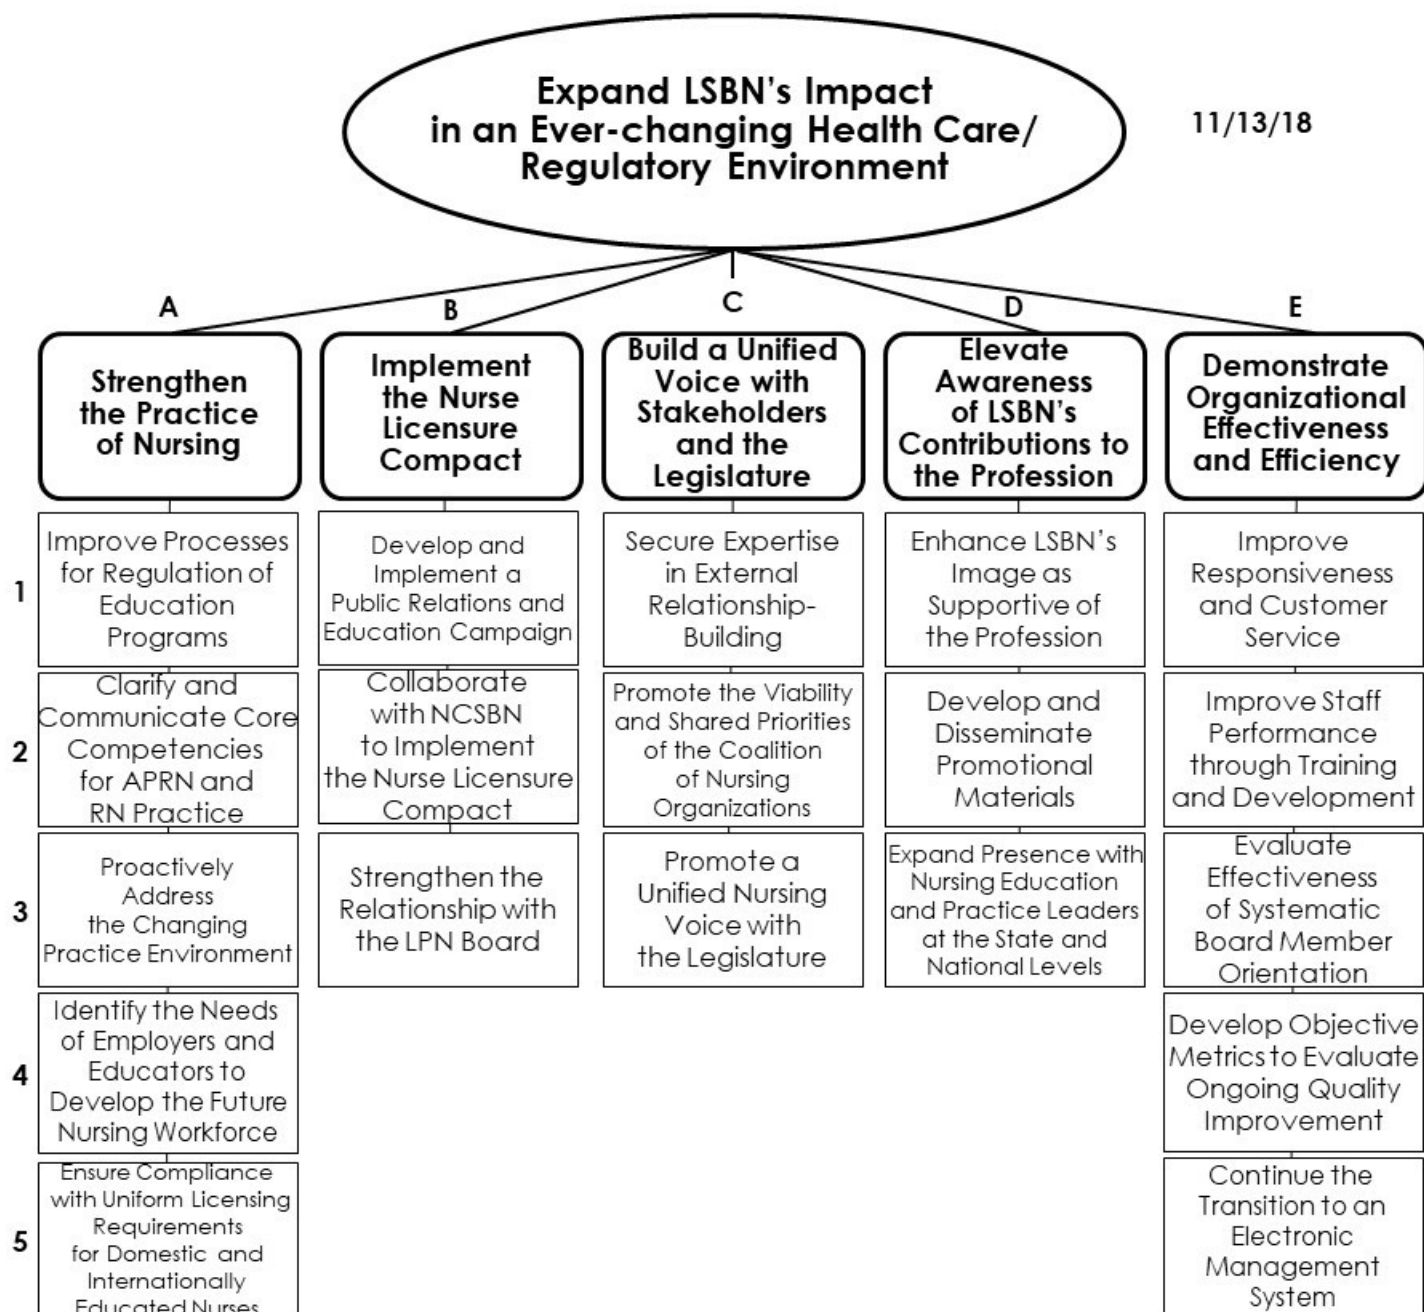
Expand LSBN's Impact in an Ever-changing Health Care/ Regulatory Environment

11/13/18

A

Strengthen the Practice of Nursing

1 Improve Processes for Regulation of Education Programs

2 Clarify and Communicate Core Competencies for APRN and RN Practice

3 Proactively Address the Changing Practice Environment

4 Identify the Needs of Employers and Educators to Develop the Future Nursing Workforce

5 Ensure Compliance with Uniform Licensing Requirements for Domestic and Internationally Educated Nurses

B

Implement the Nurse Licensure Compact

Develop and Implement a Public Relations and Education Campaign

Collaborate with NCSBN to Implement the Nurse Licensure Compact

Strengthen the Relationship with the LPN Board

C

Build a Unified Voice with Stakeholders and the Legislature

Secure Expertise in External Relationship-Building

Promote the Viability and Shared Priorities of the Coalition of Nursing Organizations

Promote a Unified Nursing Voice with the Legislature

D

Elevate Awareness of LSBN's Contributions to the Profession

Enhance LSBN's Image as Supportive of the Profession

Develop and Disseminate Promotional Materials

Expand Presence with Nursing Education and Practice Leaders at the State and National Levels

E

Demonstrate Organizational Effectiveness and Efficiency

Improve Responsiveness and Customer Service

Improve Staff Performance through Training and Development

Evaluate Effectiveness of Systematic Board Member Orientation

Develop Objective Metrics to Evaluate Ongoing Quality Improvement

Continue the Transition to an Electronic Management System